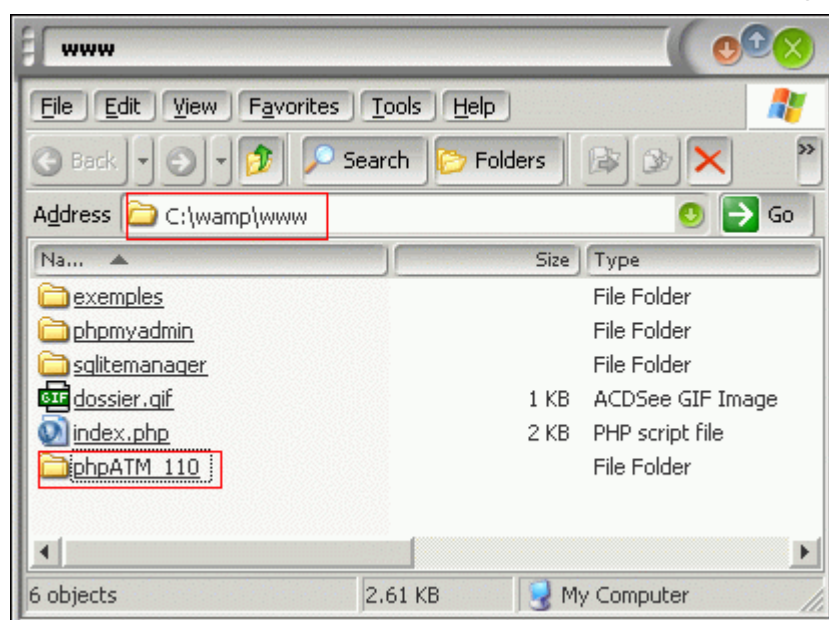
www

File | Edit | View | Favorites | Tools | Help

Back | Search | Folders

Address C:\wamp\www Go

| Na... | Size | Type |
|---|---|---|
| exemples | | File Folder |
| phpmyadmin | | File Folder |
| sqlitemanager | | File Folder |
| GIF dossier.gif | 1 KB | ACDSee GIF Image |
| index.php | 2 KB | PHP script file |
| phpATM_110 | | File Folder |

6 objects | 2.61 KB | My Computer